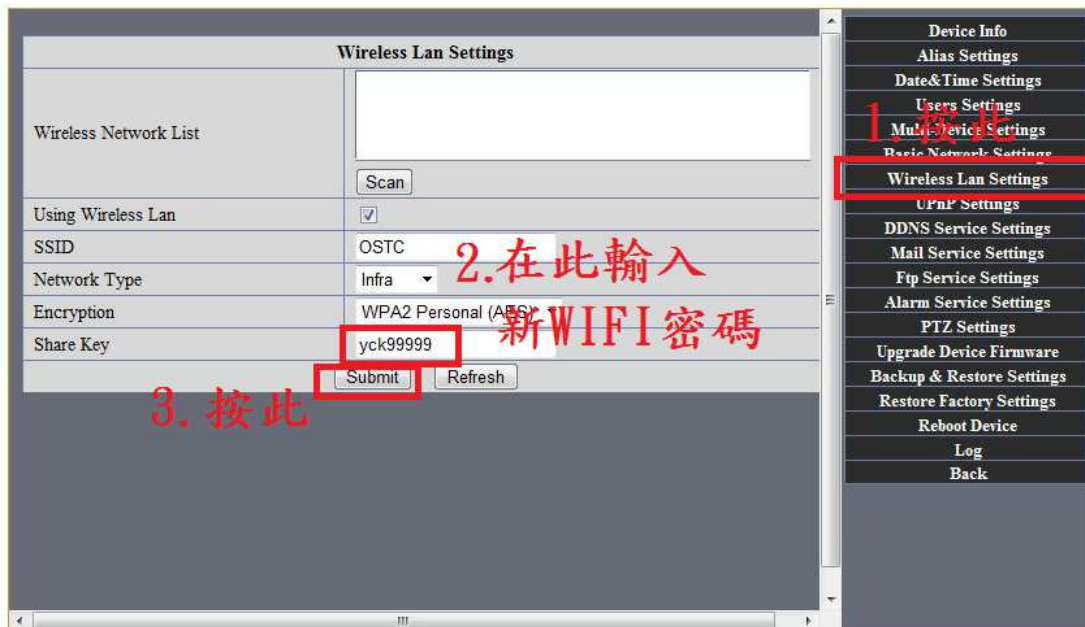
| Wireless Lan Settings | |
|---|---|
| Wireless Network List | Scan |
| Using Wireless Lan | ☑ |
| SSID | OSTC |
| Network Type | Infra |
| Encryption | WPA2 Personal (AES) |
| Share Key | yck99999 |

Submit Refresh

2.在此輸入 新WIFI密碼

3.按此

Device Info
Alias Settings
Date&Time Settings
Users Settings
Multi-Device Settings
Basic Network Settings
Wireless Lan Settings
UPnP Settings
DDNS Service Settings
Mail Service Settings
Ftp Service Settings
Alarm Service Settings
PTZ Settings
Upgrade Device Firmware
Backup & Restore Settings
Restore Factory Settings
Reboot Device
Log
Back

1.按此